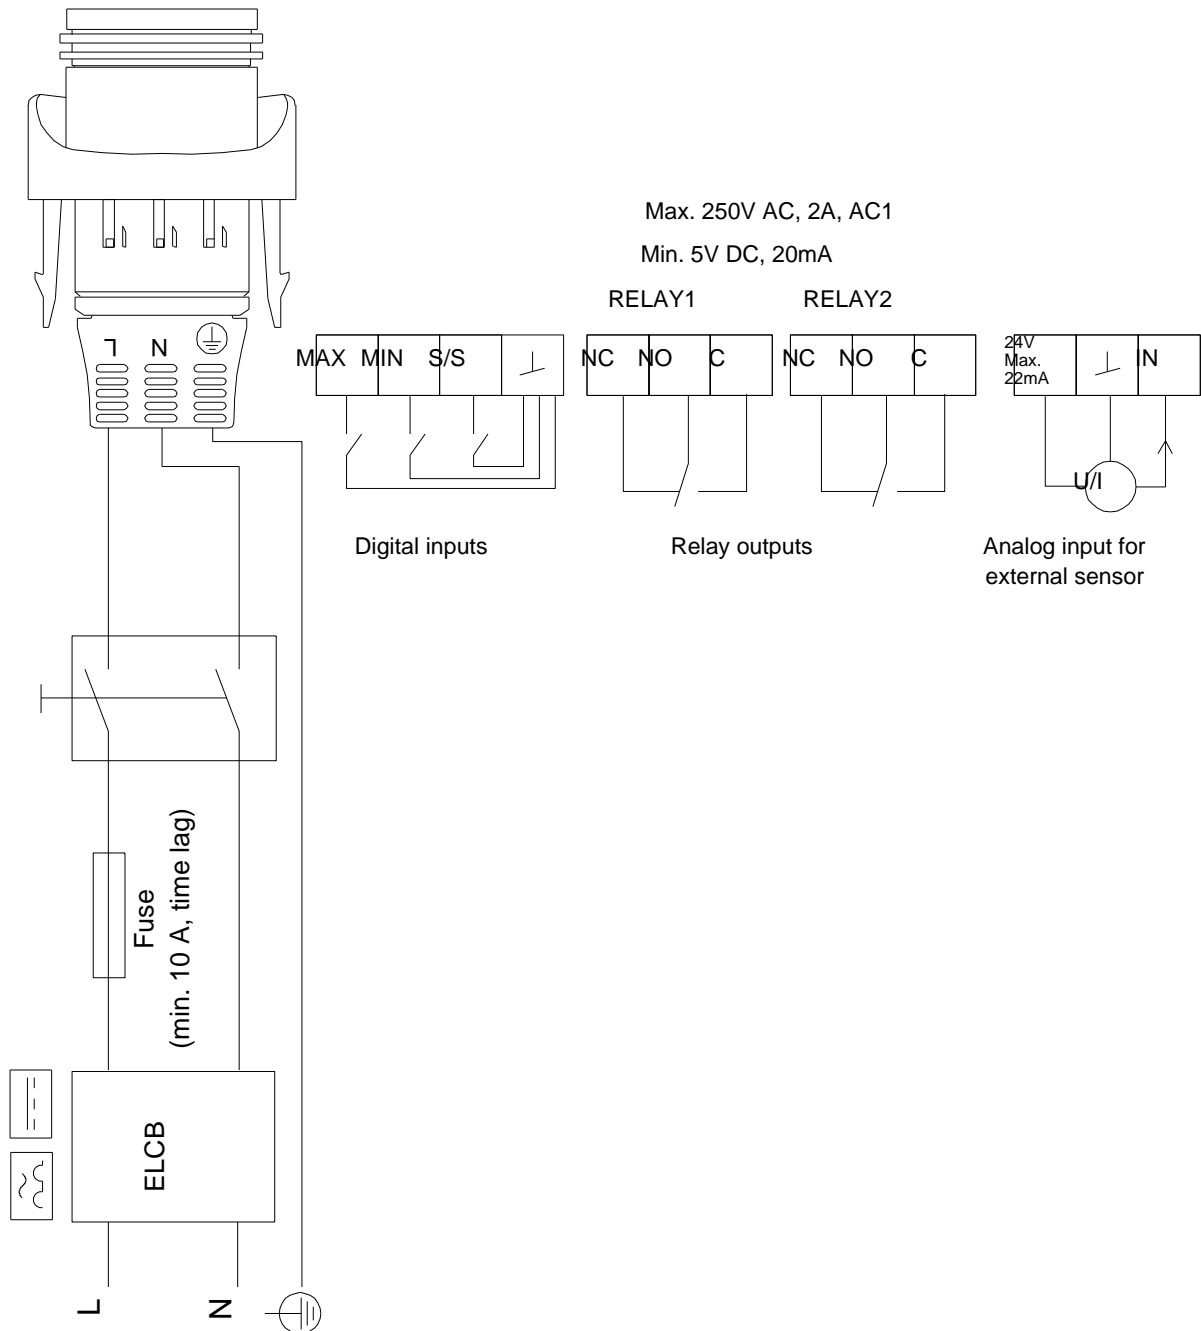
Max. 250V AC, 2A, AC1

Min. 5V DC, 20mA

RELAY1

RELAY2

L N

MAX MIN S/S

NC NO C

NC NO C

24V Max. 22mA

N

U/I

Digital inputs

Relay outputs

Analog input for external sensor

Fuse (min. 10 A, time lag)

ELCB

L

N